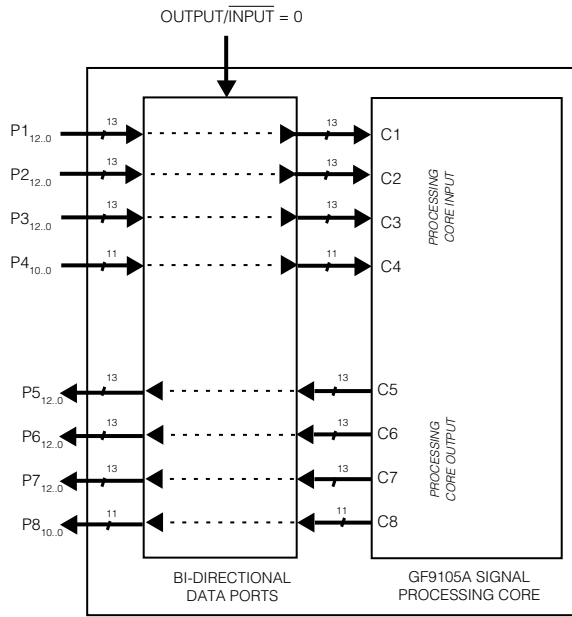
OUTPUT/$\overline{\text{INPUT}}$ = 0

$P1_{12..0}$ 13 13 C1

$P2_{12..0}$ 13 13 C2

$P3_{12..0}$ 13 13 C3

$P4_{10..0}$ 11 11 C4

PROCESSING CORE INPUT

$P5_{12..0}$ 13 13 C5

$P6_{12..0}$ 13 13 C6

$P7_{12..0}$ 13 13 C7

$P8_{10..0}$ 11 11 C8

PROCESSING CORE OUTPUT

BI-DIRECTIONAL DATA PORTS

GF9105A SIGNAL PROCESSING CORE